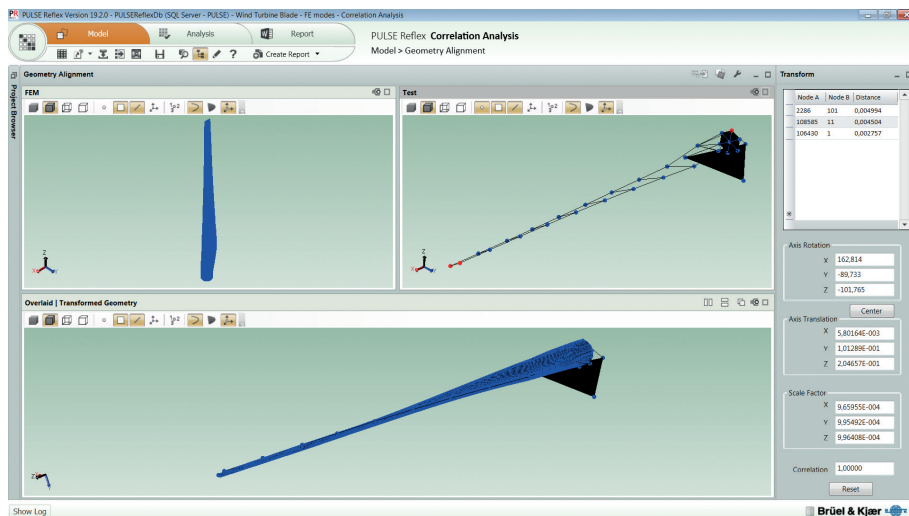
PULSE Reflex Version 19.2.0 - PULSEReflexDb (SQL Server - PULSE) - Wind Turbine Blade - FE modes - Correlation Analysis

Model Analysis Report

Create Report

PULSE Reflex Correlation Analysis
Model > Geometry Alignment

Geometry Alignment

Project Browser

FEM

Test

Overlaid | Transformed Geometry

Transform

| Node A | Node B | Distance |
|---|---|---|
| 2286 | 101 | 0,004994 |
| 108585 | 11 | 0,004504 |
| 106430 | 1 | 0,002757 |

Axis Rotation
X 162,814
Y -89,733
Z -101,765

Center

Axis Translation
X 5,80164E-003
Y 1,01289E-001
Z 2,04657E-001

Scale Factor
X 9,65955E-004
Y 9,95492E-004
Z 9,96408E-004

Correlation 1,00000

Reset

Show Log

Brüel & Kjær